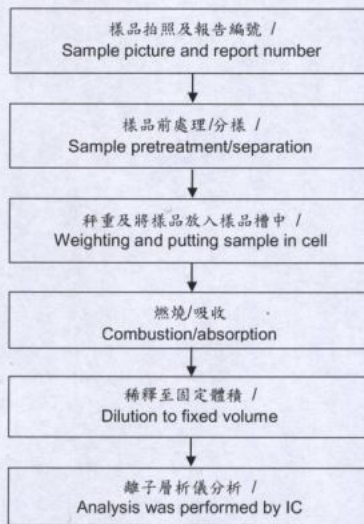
樣品拍照及報告編號 /
Sample picture and report number

樣品前處理/分樣 /
Sample pretreatment/separation

秤重及將樣品放入樣品槽中 /
Weighting and putting sample in cell

燃燒/吸收
Combustion/absorption

稀釋至固定體積 /
Dilution to fixed volume

離子層析儀分析 /
Analysis was performed by IC